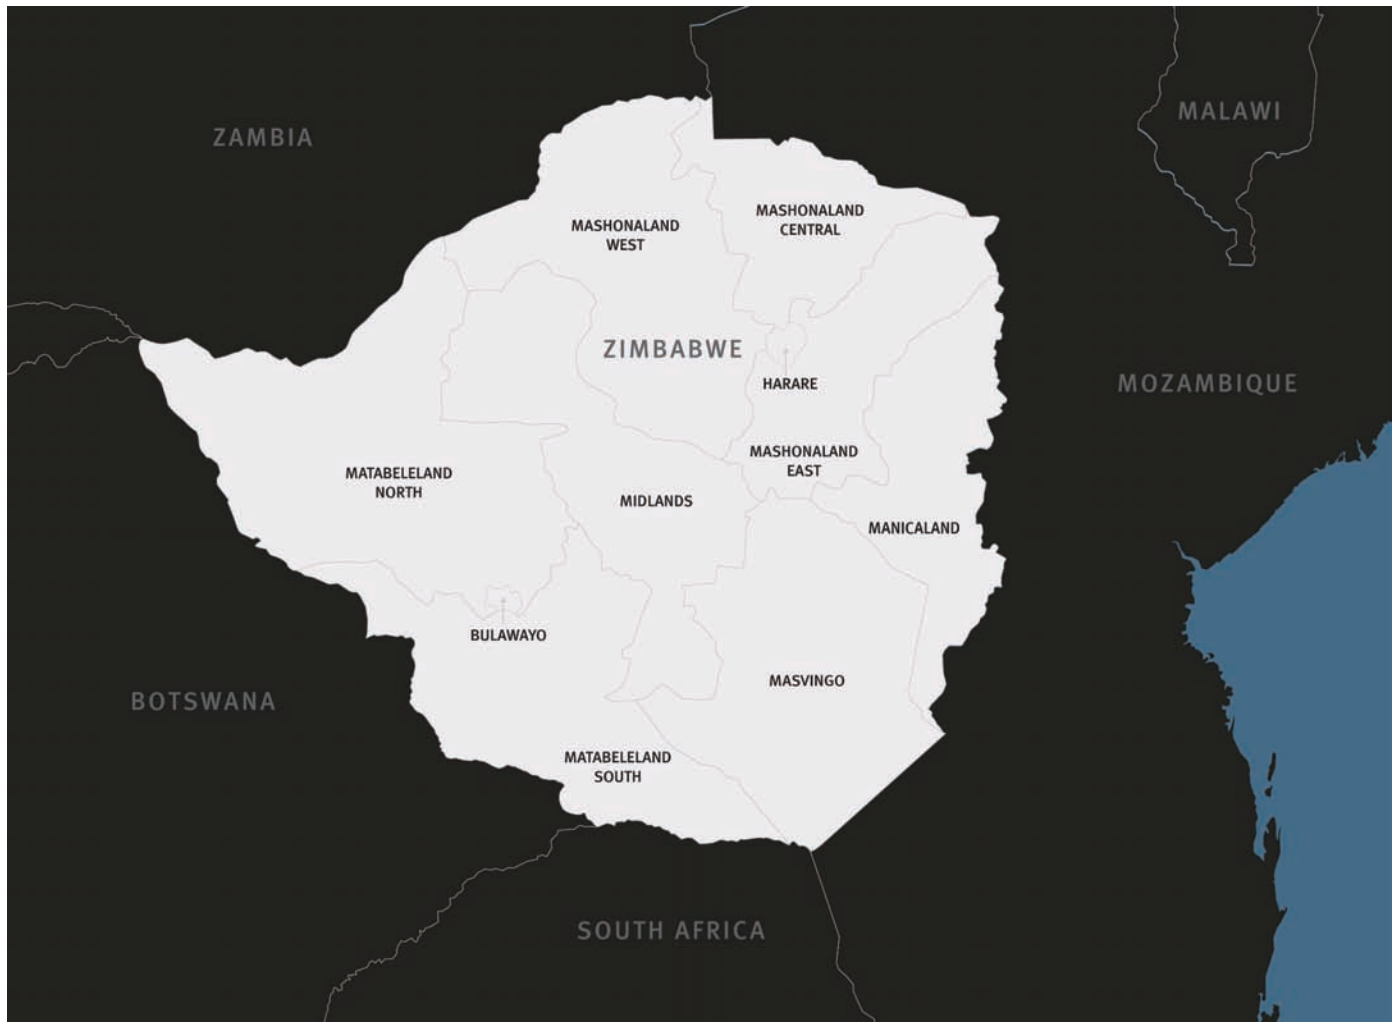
ZAMBIA

MALAWI

MASHONALAND WEST

MASHONALAND CENTRAL

ZIMBABWE

HARARE

MOZAMBIQUE

MASHONALAND EAST

MATABELELAND NORTH

MIDLANDS

MANICALAND

BULAWAYO

MASVINGO

BOTSWANA

MATABELELAND SOUTH

SOUTH AFRICA